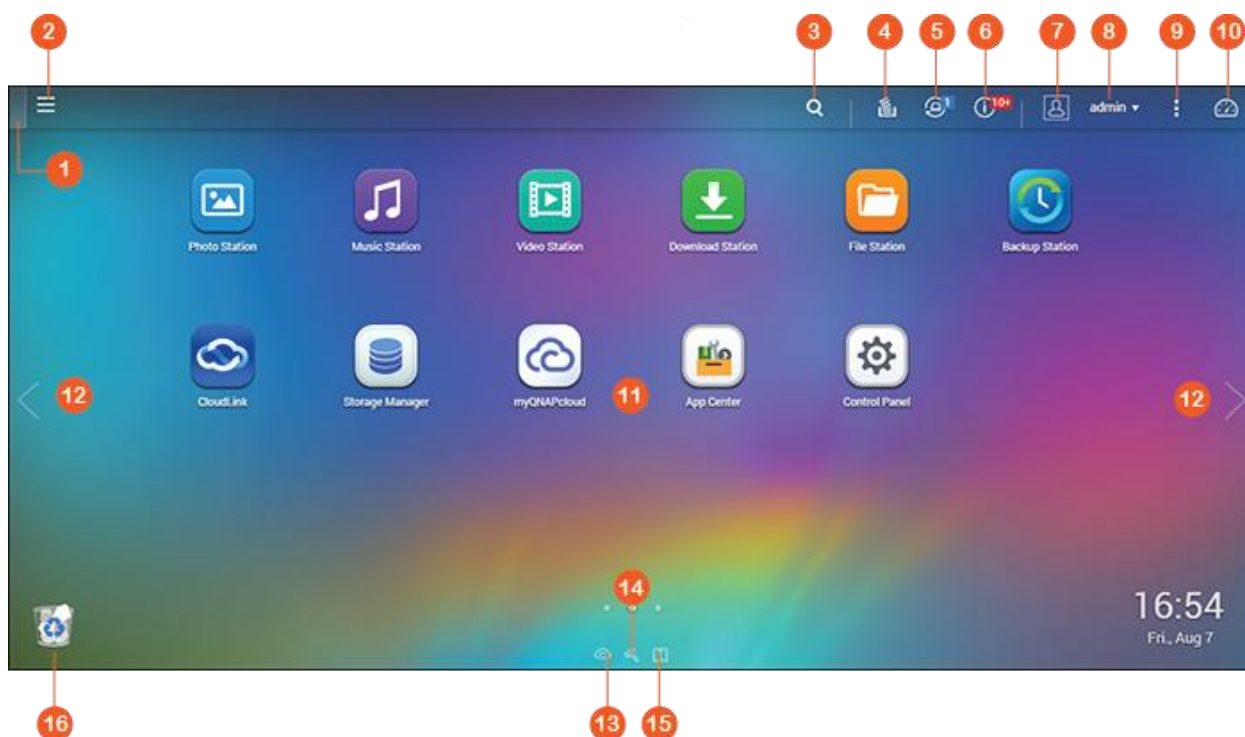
2 3 4 5 6 7 8 9 10

1

admin ▾

10+

1

Photo Station
Music Station
Video Station
Download Station
File Station
Backup Station

12
CloudLink
Storage Manager
myQNAPcloud
11
App Center
Control Panel
12

14

16:54
Fri., Aug 7

16
13 15